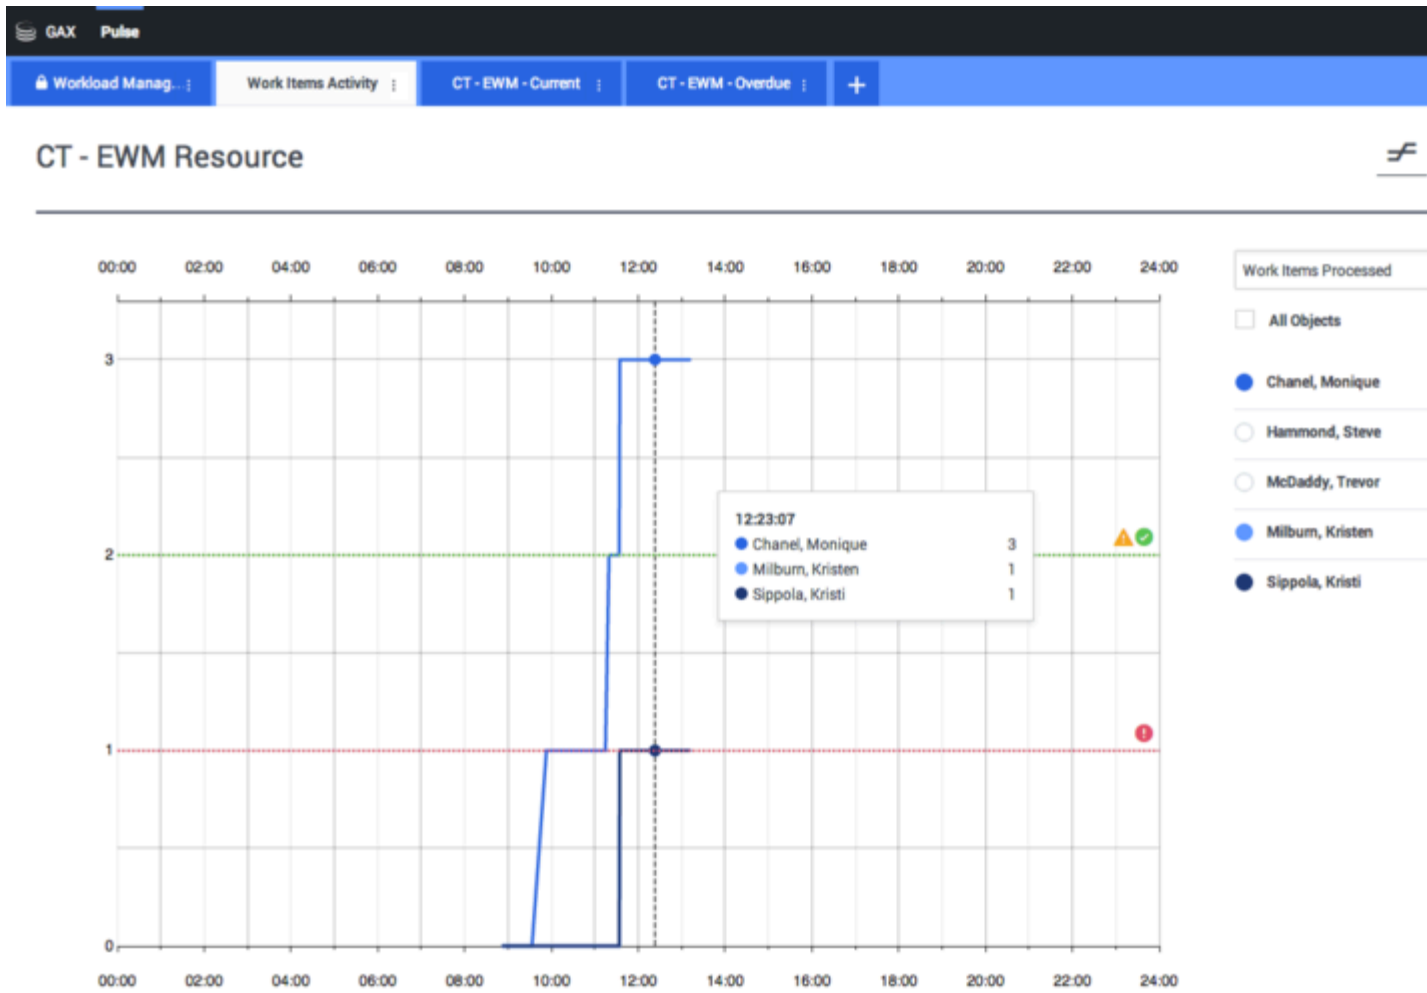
GAX Pulse

Workload Manag... ⋮ Work Items Activity ⋮ CT - EWM - Current ⋮ CT - EWM - Overdue ⋮ +

CT - EWM Resource

00:00 02:00 04:00 06:00 08:00 10:00 12:00 14:00 16:00 18:00 20:00 22:00 24:00

3
2
1
0

12:23:07
Chanel, Monique 3
Milburn, Kristen 1
Sippola, Kristi 1

00:00 02:00 04:00 06:00 08:00 10:00 12:00 14:00 16:00 18:00 20:00 22:00 24:00

Work Items Processed

All Objects

Chanel, Monique
Hammond, Steve
McDaddy, Trevor
Milburn, Kristen
Sippola, Kristi